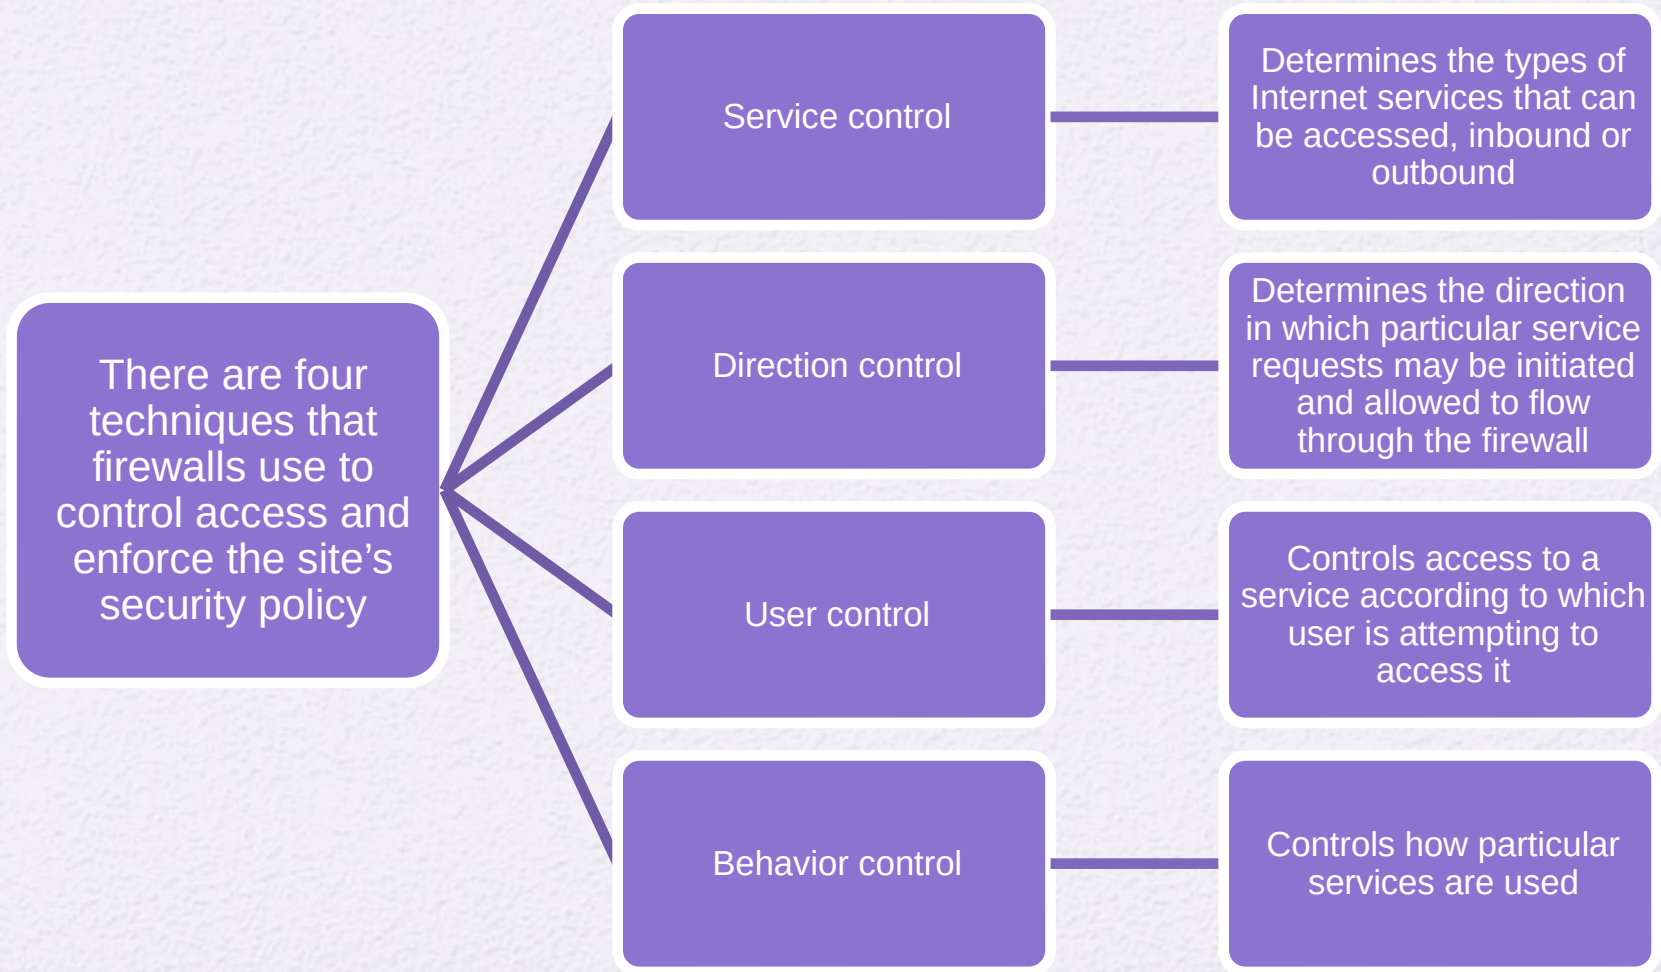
There are four techniques that firewalls use to control access and enforce the site's security policy

Service control

Determines the types of Internet services that can be accessed, inbound or outbound

Direction control

Determines the direction in which particular service requests may be initiated and allowed to flow through the firewall

User control

Controls access to a service according to which user is attempting to access it

Behavior control

Controls how particular services are used